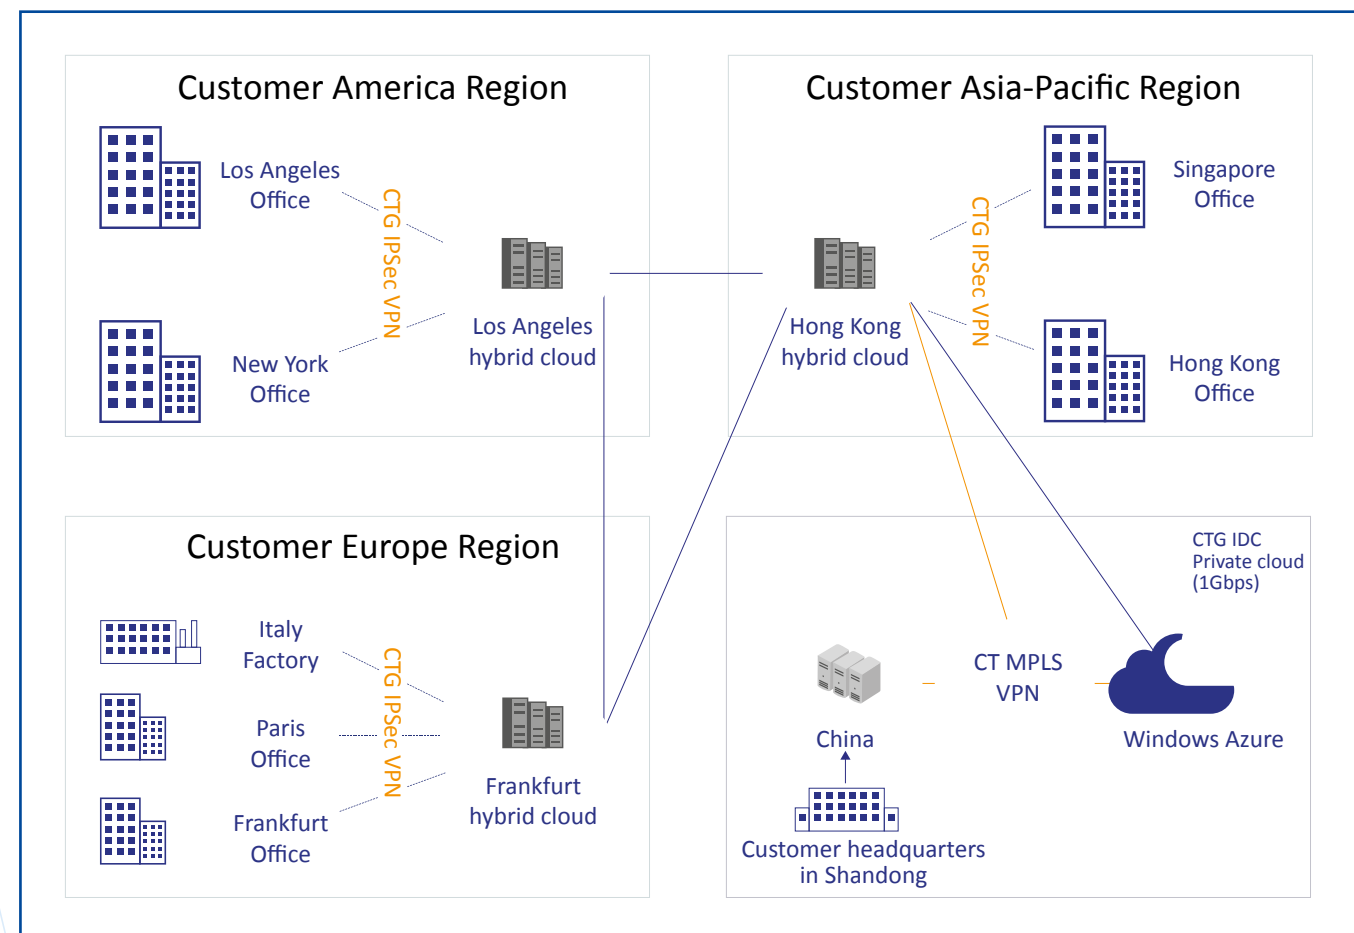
Customer America Region

Los Angeles Office

CTG IPSec VPN

New York Office

Los Angeles hybrid cloud

Customer Asia-Pacific Region

Singapore Office

CTG IPSec VPN

Hong Kong hybrid cloud

Hong Kong Office

Customer Europe Region

Italy Factory

CTG IPSec VPN

Paris Office

Frankfurt Office

Frankfurt hybrid cloud

CTG IDC Private cloud (1Gbps)

CT MPLS VPN

China

Windows Azure

Customer headquarters in Shandong